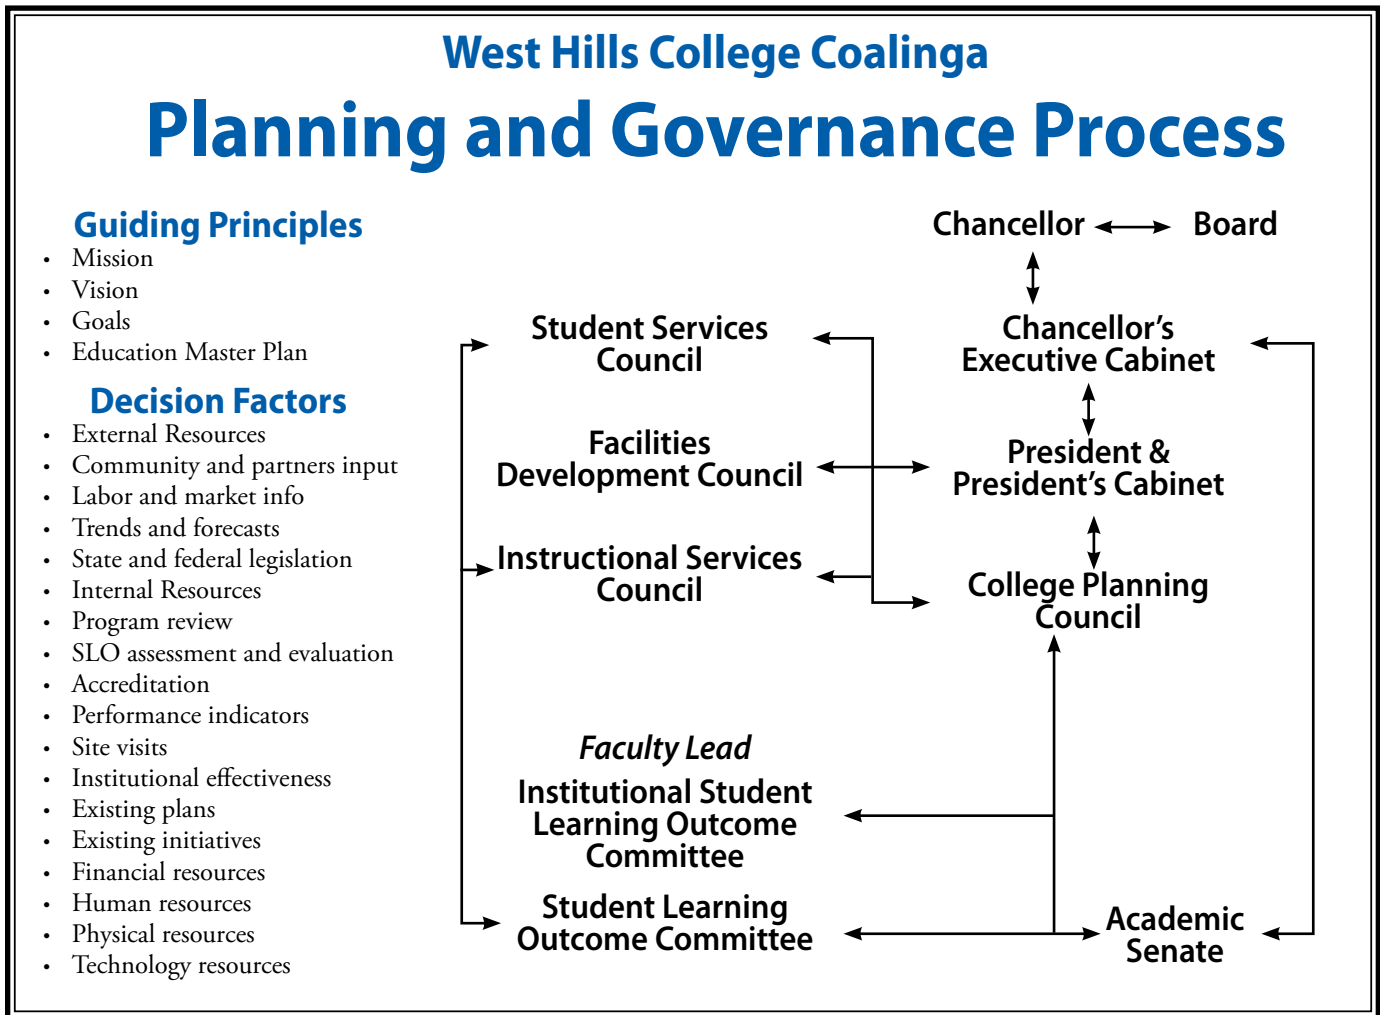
West Hills College Coalinga
Planning and Governance Process

Guiding Principles
- Mission
- Vision
- Goals
- Education Master Plan

Decision Factors
- External Resources
- Community and partners input
- Labor and market info
- Trends and forecasts
- State and federal legislation
- Internal Resources
- Program review
- SLO assessment and evaluation
- Accreditation
- Performance indicators
- Site visits
- Institutional effectiveness
- Existing plans
- Existing initiatives
- Financial resources
- Human resources
- Physical resources
- Technology resources

Chancellor
Board
Student Services Council
Chancellor's Executive Cabinet
Facilities Development Council
President & President's Cabinet
Instructional Services Council
College Planning Council
Faculty Lead
Institutional Student Learning Outcome Committee
Student Learning Outcome Committee
Academic Senate